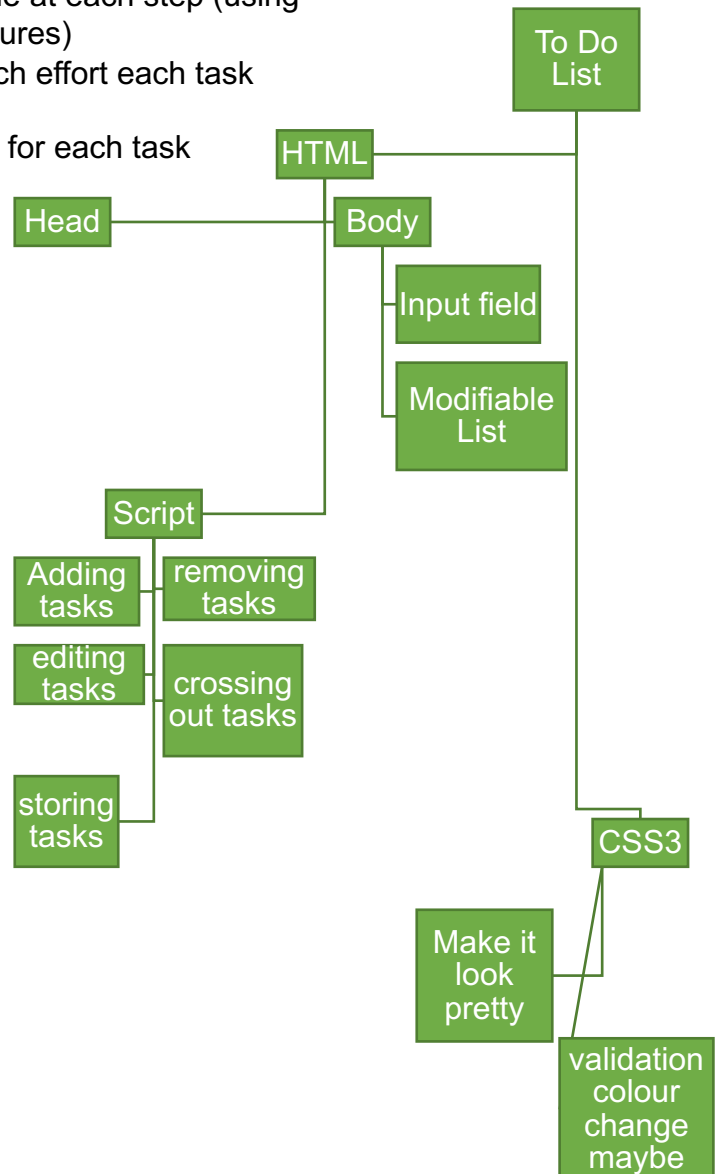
e at each step (using
ures)
ch effort each task

for each task

To Do List

HTML

Head

Body

Input field

Modifiable List

Script

Adding tasks

removing tasks

editing tasks

crossing out tasks

storing tasks

CSS3

Make it look pretty

validation colour change maybe